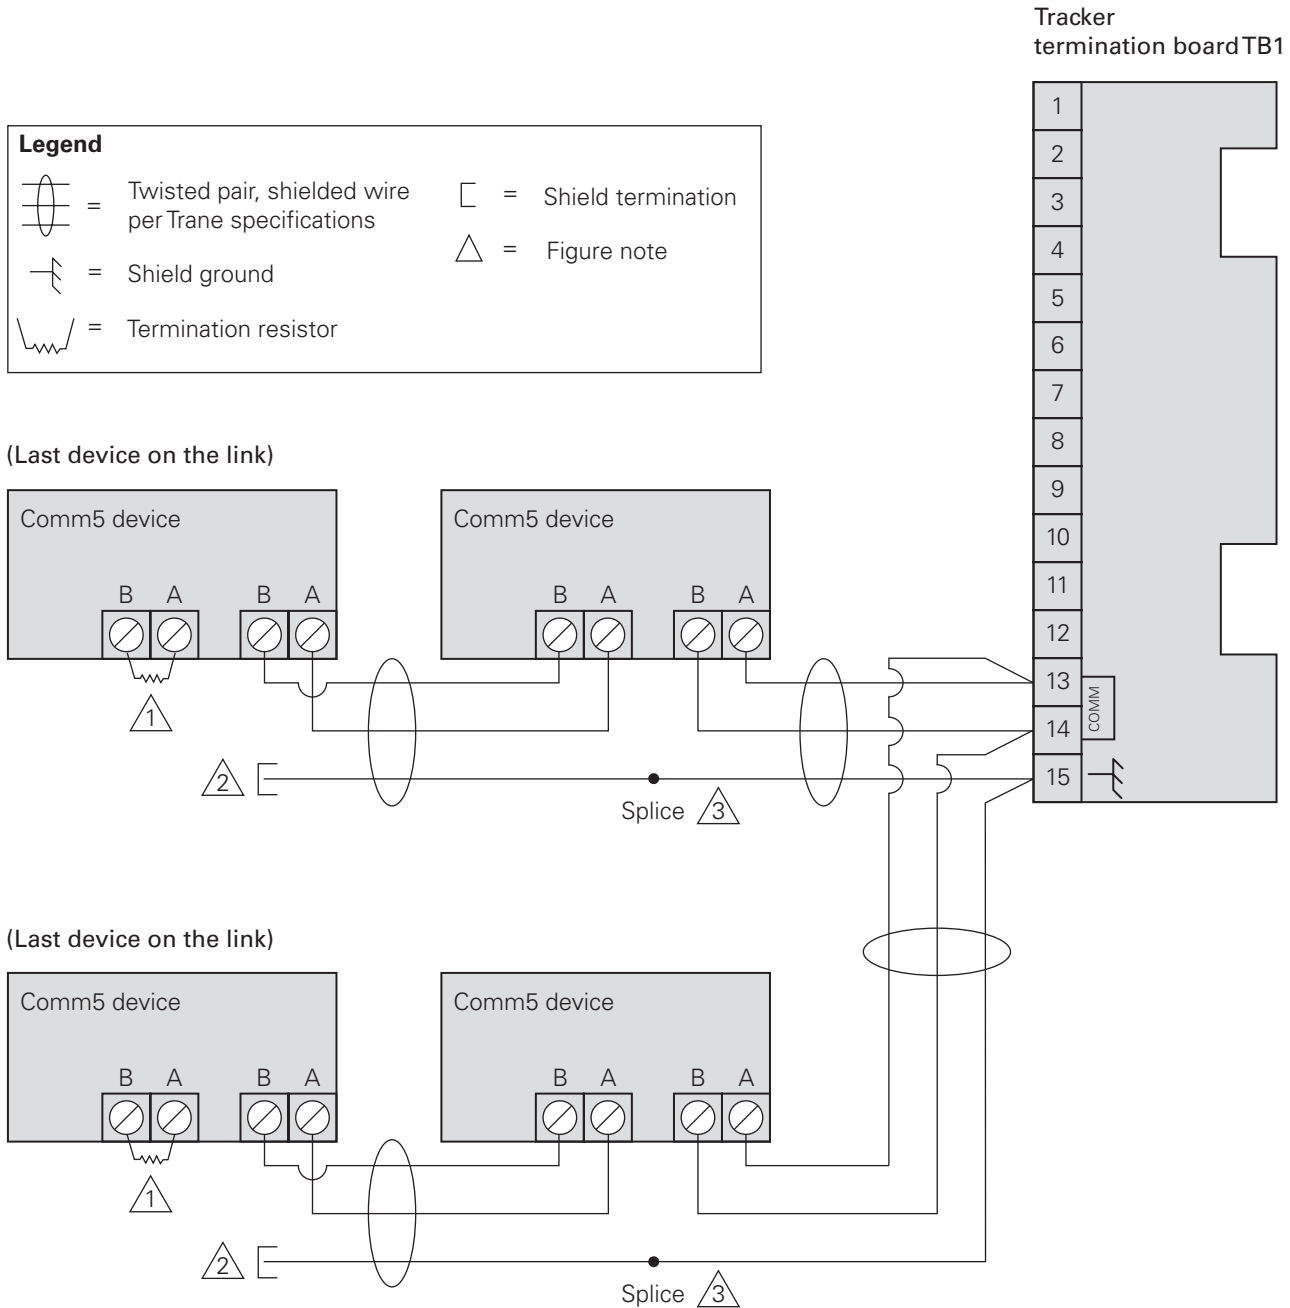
Tracker
termination board TB1

Legend

= Twisted pair, shielded wire per Trane specifications

= Shield ground

= Termination resistor

= Shield termination

= Figure note

1
2
3
4
5
6
7
8
9
10
11
12
13
14
15
COMM

(Last device on the link)

Comm5 device
B A B A

Comm5 device
B A B A

1

2

Splice 3

(Last device on the link)

Comm5 device
B A B A

Comm5 device
B A B A

1

2

Splice 3